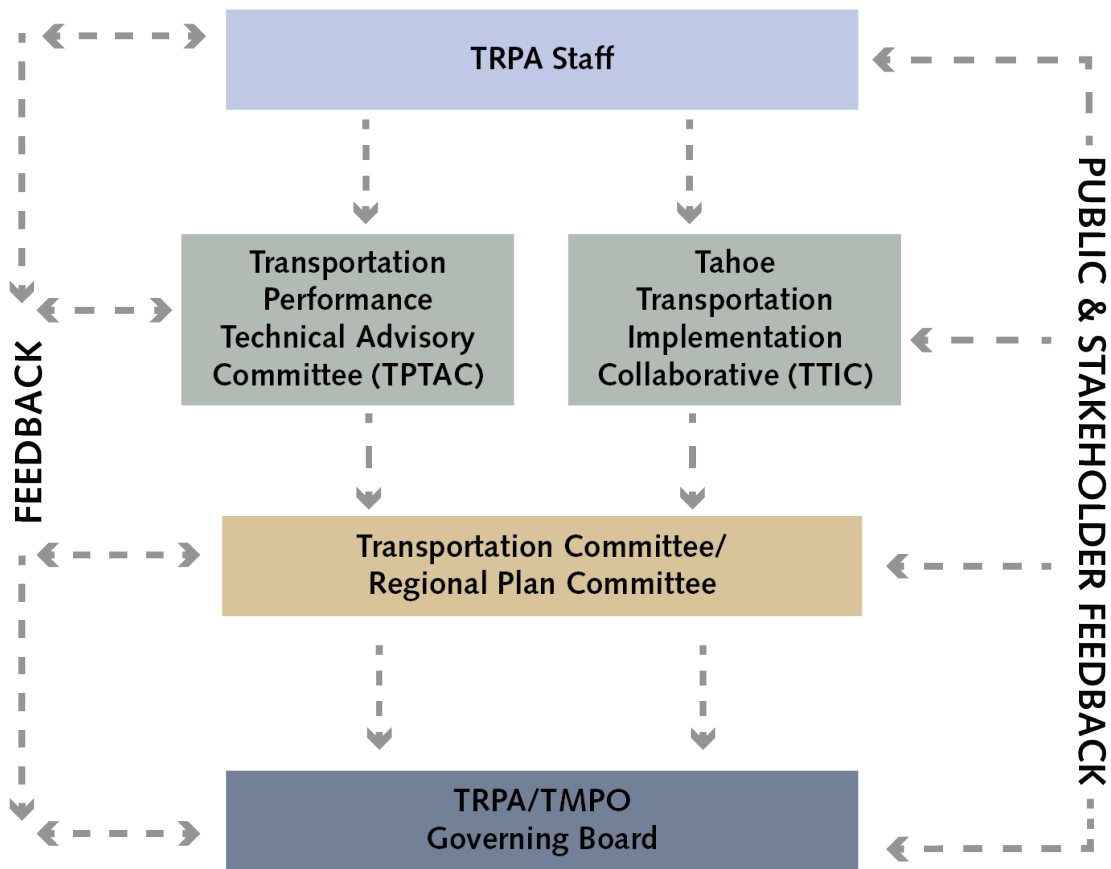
TRPA Staff

Transportation Performance Technical Advisory Committee (TPTAC)

Tahoe Transportation Implementation Collaborative (TTIC)

Transportation Committee/ Regional Plan Committee

TRPA/TMPO Governing Board

FEEDBACK

PUBLIC & STAKEHOLDER FEEDBACK